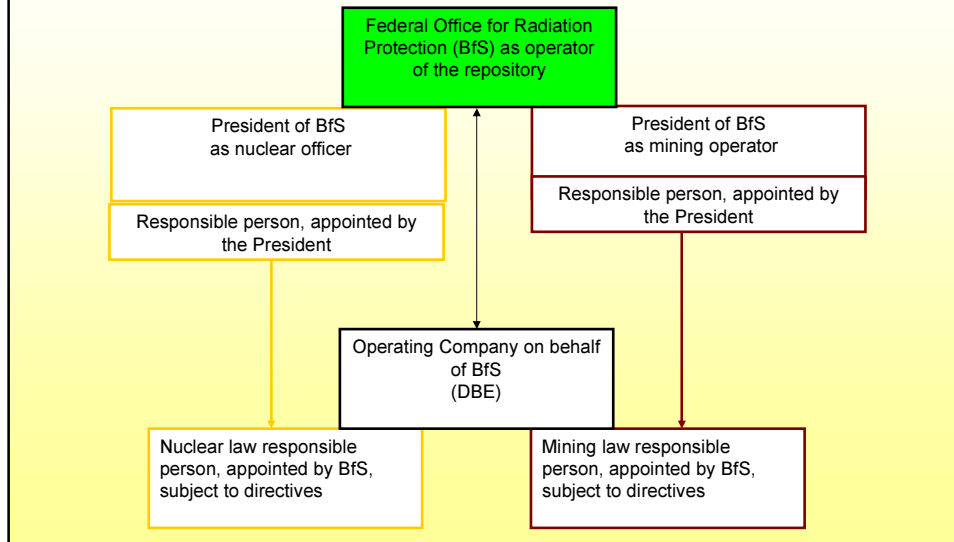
Federal Office for Radiation Protection (BfS) as operator of the repository

President of BfS as nuclear officer

Responsible person, appointed by the President

President of BfS as mining operator

Responsible person, appointed by the President

Operating Company on behalf of BfS (DBE)

Nuclear law responsible person, appointed by BfS, subject to directives

Mining law responsible person, appointed by BfS, subject to directives